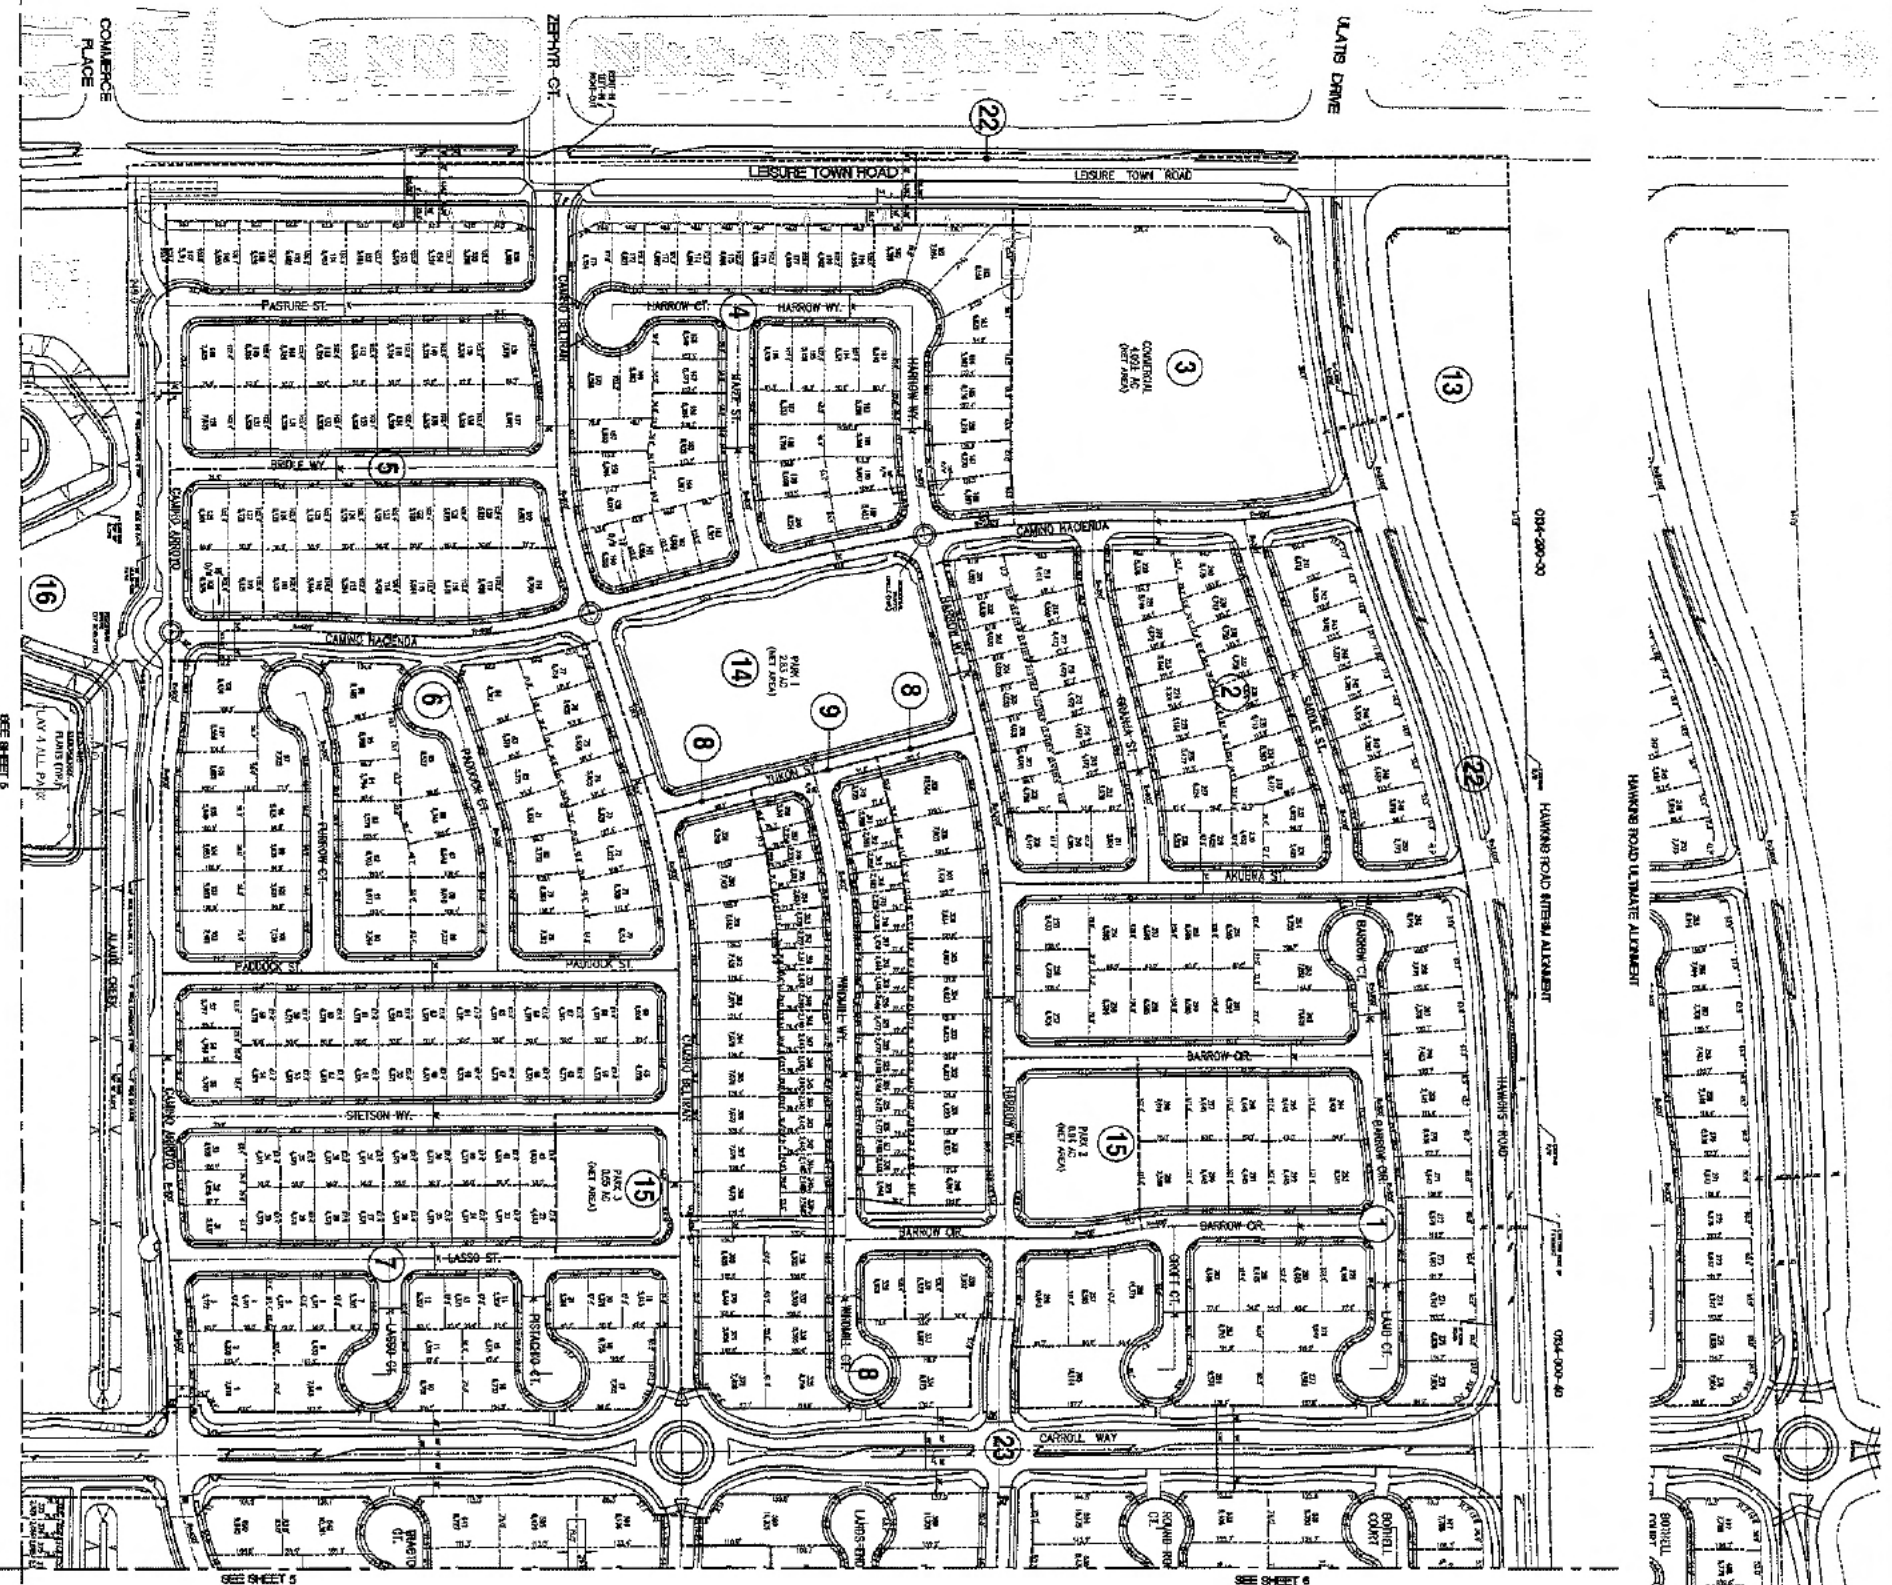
COMMERCE PLACE

ZEPHYR CT.

ULATIS DRIVE

22

LEISURE TOWN ROAD

LEISURE TOWN ROAD

PASTURE ST.

HARROW CT.

4

HARROW WY.

CAMINO BELTRAN

SHARP ST.

HARROW WY.

3

COMMERCIAL 4.604 AC (NET AREA)

13

BRIDLE WY.

5

CAMINO ARROYO

CAMINO HACIENDA

16

CAMINO HACIENDA

14

PARK 1 2.3 AC (NET AREA)

6

8

9

8

2

OSHANA ST.

SADDLE ST.

PADDOCK CT.

FURROW CT.

YUKON ST.

22

0134-290-00

HAWKINS ROAD INTERIM ALIGNMENT

HAWKINS ROAD ULTIMATE ALIGNMENT

SEE SHEET 5

ALAMO CREEK

ARUBRA ST.

BARROW CT.

PADDOCK ST.

PADDOCK ST.

WINDMILL WY.

CAMINO BELTRAN

BARROW CIR.

BARROW WY.

15

PARK 2 8.81 AC (NET AREA)

BARROW CIR.

HAWKINS ROAD

STETSON WY.

CAMINO ARROYO

15

PARK 3 0.05 AC (NET AREA)

BARROW CIR.

BARROW CIR.

1

7

LASSO ST.

LASSO CT.

PISTACHIO CT.

WINDMILL CT.

8

ORFF CT.

LAUD CT.

0134-000-40

CARROLL WAY

23

LANDS END

ROUND ROCK CT.

BOTHELL COURT

BOTHELL COURT

SEE SHEET 5

SEE SHEET 6